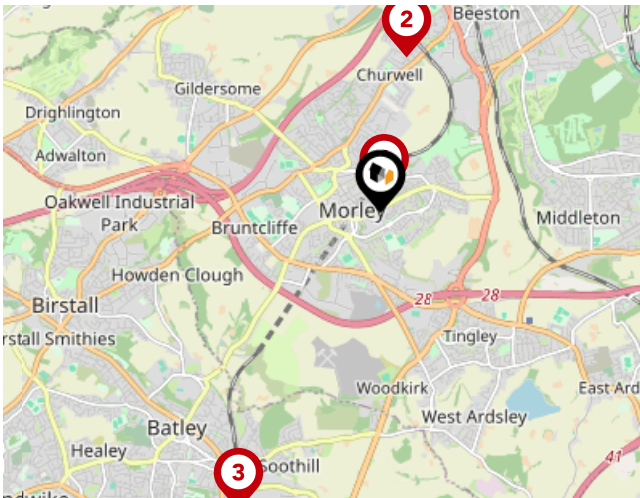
2
Beeston
Churwell
Gildersome
Drighlington
Adwalton
Oakwell Industrial Park
Bruntcliffe
Morley
Middleton
Howden Clough
Birstall
rstall Smithies
28
28
Tingley
Woodkirk
East Ard
West Ardsley
Batley
Healey
3
Soothill
41
dwike